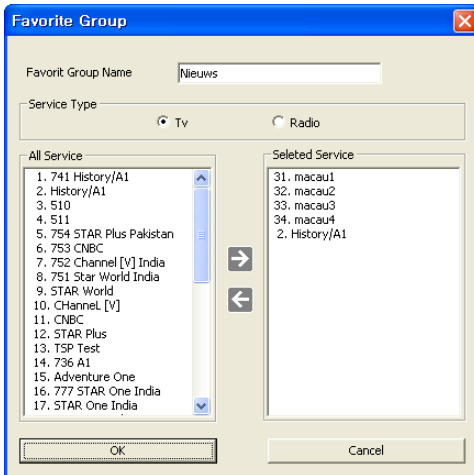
Favorite Group

Favorit Group Name
Nieuws

Service Type
Tv
Radio

All Service
1. 741 History/A1
2. History/A1
3. 510
4. 511
5. 754 STAR Plus Pakistan
6. 753 CNBC
7. 752 Channel [V] India
8. 751 Star World India
9. STAR World
10. CHanneL [V]
11. CNBC
12. STAR Plus
13. TSP Test
14. 736 A1
15. Adventure One
16. 777 STAR One India
17. STAR One India

Seleted Service
31. macau1
32. macau2
33. macau3
34. macau4
2. History/A1

OK
Cancel